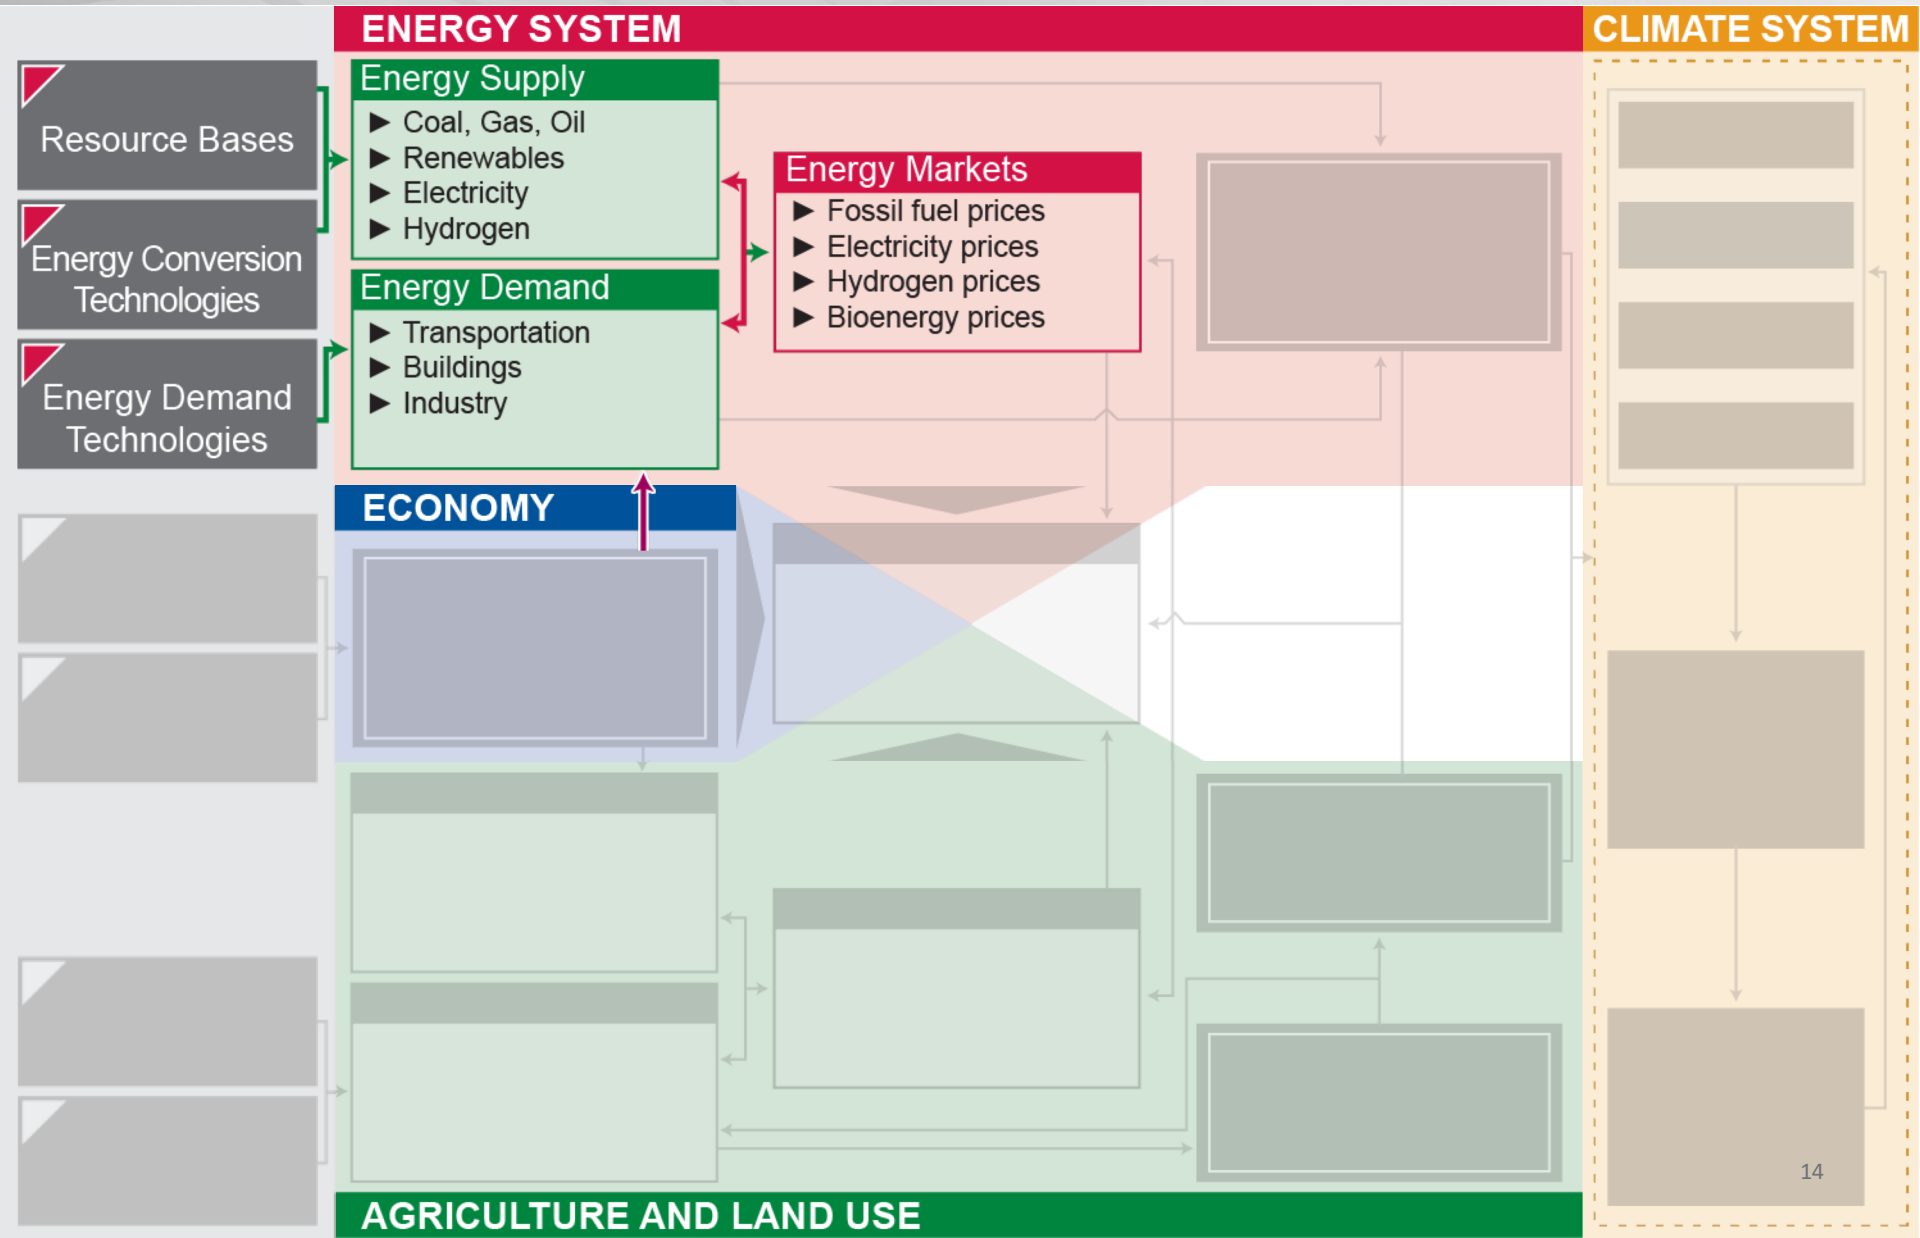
ENERGY SYSTEM

CLIMATE SYSTEM

Resource Bases

Energy Conversion Technologies

Energy Demand Technologies

Energy Supply
▶ Coal, Gas, Oil
▶ Renewables
▶ Electricity
▶ Hydrogen

Energy Demand
▶ Transportation
▶ Buildings
▶ Industry

Energy Markets
▶ Fossil fuel prices
▶ Electricity prices
▶ Hydrogen prices
▶ Bioenergy prices

ECONOMY

AGRICULTURE AND LAND USE

14